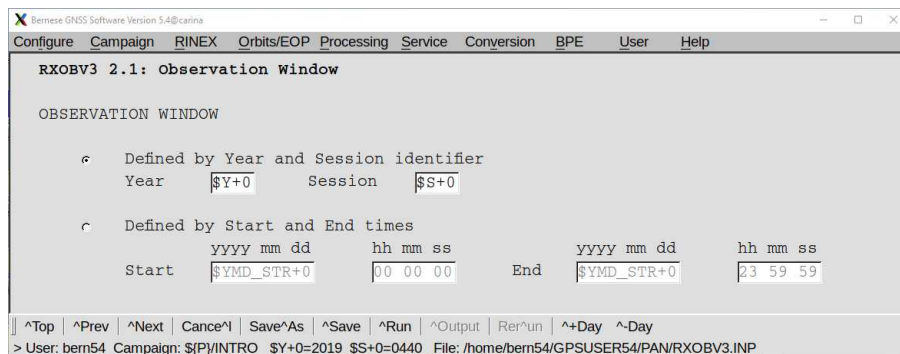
Bernese GNSS Software Version 5.4@carina

Configure Campaign RINEX Orbits/EOP Processing Service Conversion BPE User Help

RXOBV3 2.1: Observation Window

OBSERVATION WINDOW

Defined by Year and Session identifier

Year $Y+0 Session $S+0

Defined by Start and End times

| | yyyy mm dd | hh mm ss | | yyyy mm dd | hh mm ss |
|---|---|---|---|---|---|
| Start | $YMD_STR+0 | 00 00 00 | End | $YMD_STR+0 | 23 59 59 |

^Top | ^Prev | ^Next | Cance^l | Save^As | ^Save | ^Run | ^Output | Rer^un | ^+Day ^-Day

> User: bern54 Campaign: ${P}/INTRO $Y+0=2019 $S+0=0440 File: /home/bern54/GPSUSER54/PAN/RXOBV3.INP